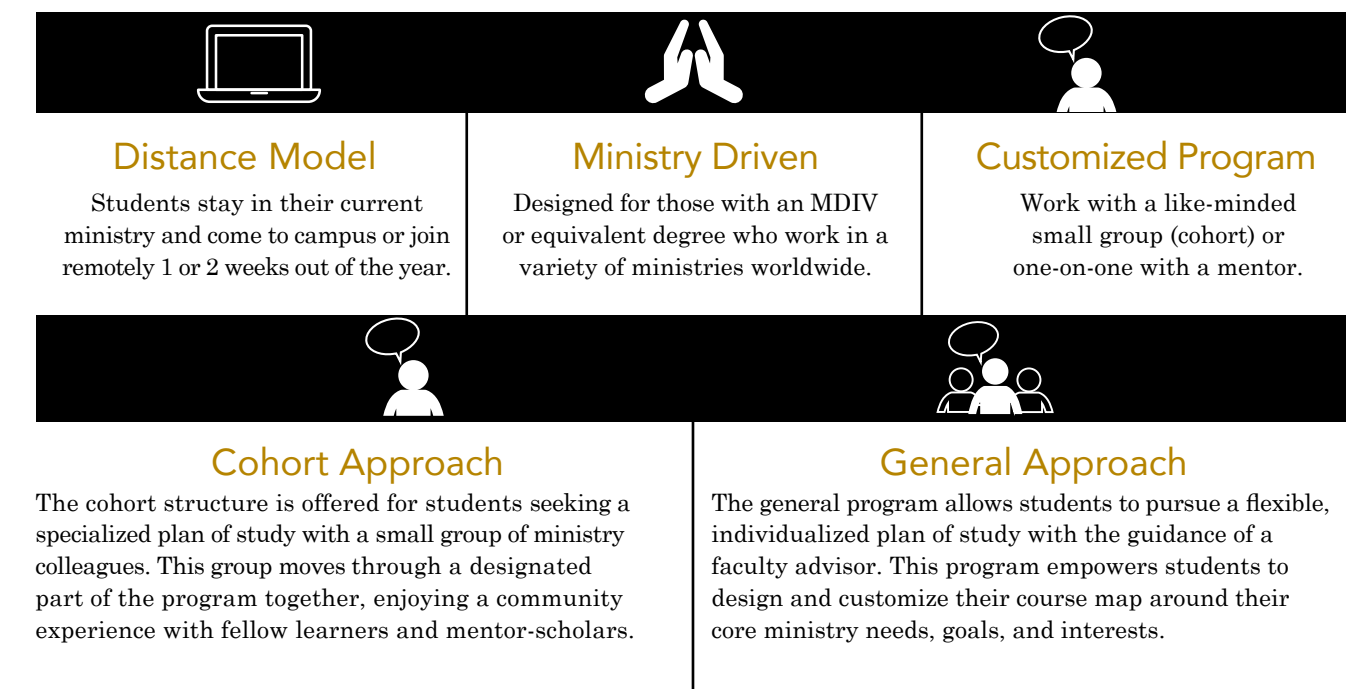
Distance Model

Students stay in their current ministry and come to campus or join remotely 1 or 2 weeks out of the year.

Ministry Driven

Designed for those with an MDIV or equivalent degree who work in a variety of ministries worldwide.

Customized Program

Work with a like-minded small group (cohort) or one-on-one with a mentor.

Cohort Approach

The cohort structure is offered for students seeking a specialized plan of study with a small group of ministry colleagues. This group moves through a designated part of the program together, enjoying a community experience with fellow learners and mentor-scholars.

General Approach

The general program allows students to pursue a flexible, individualized plan of study with the guidance of a faculty advisor. This program empowers students to design and customize their course map around their core ministry needs, goals, and interests.